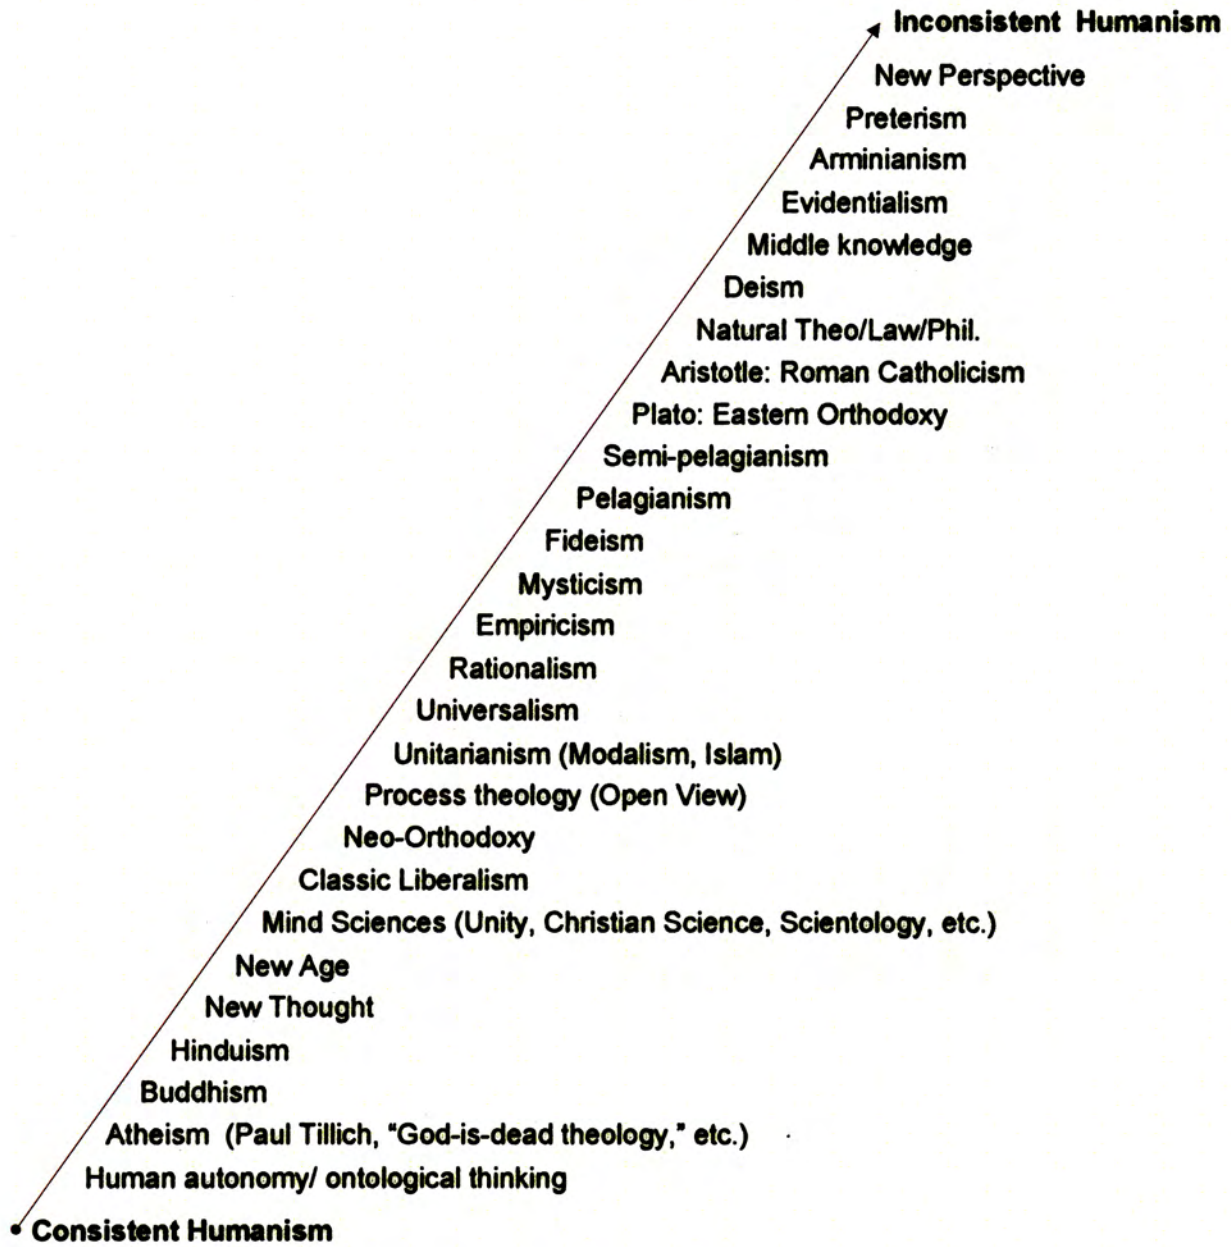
Inconsistent Humanism
New Perspective
Preterism
Arminianism
Evidentialism
Middle knowledge
Deism
Natural Theo/Law/Phil.
Aristotle: Roman Catholicism
Plato: Eastern Orthodoxy
Semi-pelagianism
Pelagianism
Fideism
Mysticism
Empiricism
Rationalism
Universalism
Unitarianism (Modalism, Islam)
Process theology (Open View)
Neo-Orthodoxy
Classic Liberalism
Mind Sciences (Unity, Christian Science, Scientology, etc.)
New Age
New Thought
Hinduism
Buddhism
Atheism (Paul Tillich, "God-is-dead theology," etc.)
Human autonomy/ ontological thinking
Consistent Humanism